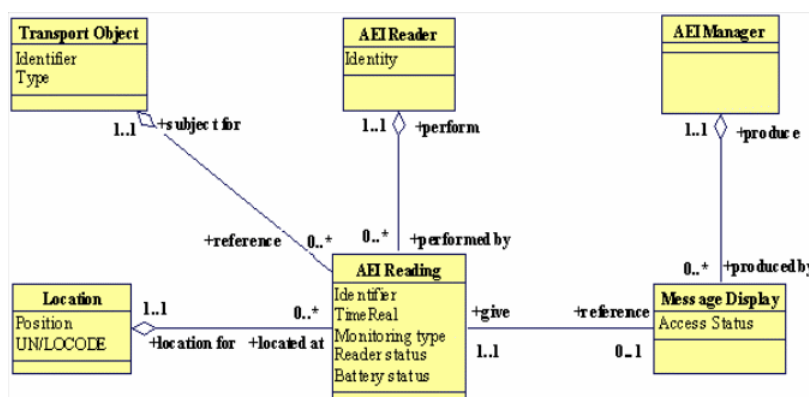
Transport Object
Identifier
Type

AEI Reader
Identity

AEI Manager

1..1 +subject for

1..1 +perform

1..1 +produce

+reference 0..*

0..* +performed by

0..* +produced by

Location
Position
UN/LOCODE

1..1

0..*

+location for +located at

AEI Reading
Identifier
TimeReal
Monitoring type
Reader status
Battery status

+give

1..1

+reference

0..1

Message Display
Access Status